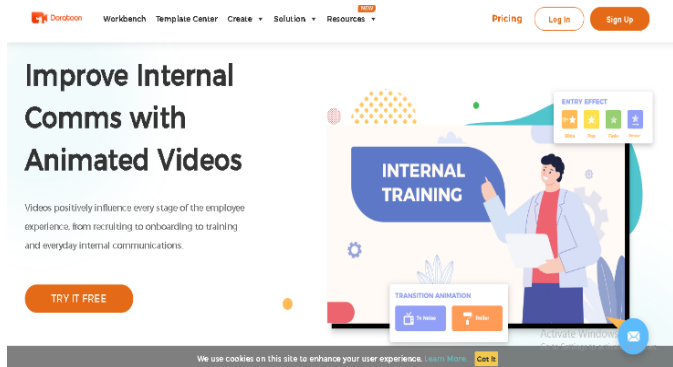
Doraboon Workbench Template Center Create Solution Resources NEW Pricing Log In Sign Up

Improve Internal Comms with Animated Videos

Videos positively influence every stage of the employee experience, from recruiting to onboarding to training and everyday internal communications.

TRY IT FREE

ENTRY EFFECT

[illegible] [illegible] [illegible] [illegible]

INTERNAL TRAINING

TRANSITION ANIMATION

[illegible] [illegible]

Activate Windows
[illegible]

We use cookies on this site to enhance your user experience. Learn More Got it